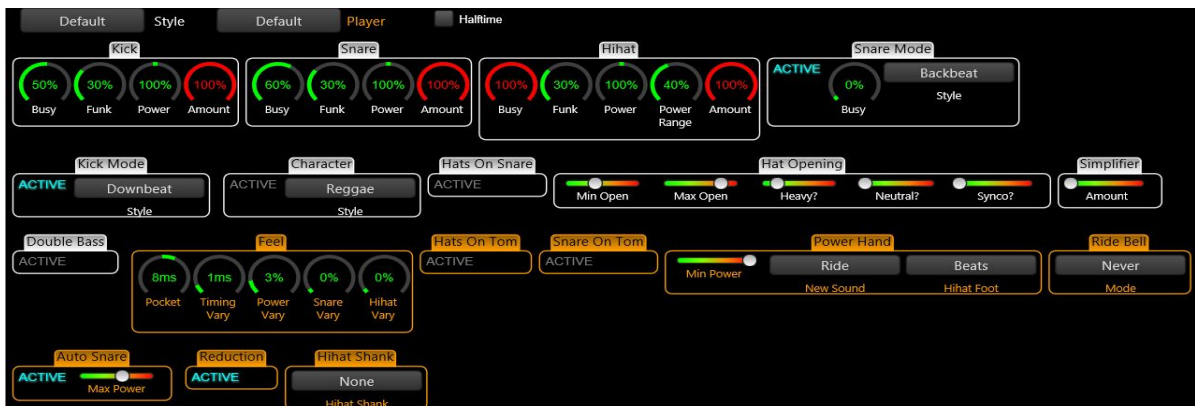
Default Style Default Player Halftime

Kick
50% Busy
30% Funk
100% Power
100% Amount

Snare
60% Busy
30% Funk
100% Power
100% Amount

Hihat
100% Busy
30% Funk
100% Power
40% Power Range
100% Amount

Snare Mode
ACTIVE
0% Busy
Backbeat
Style

Kick Mode
ACTIVE
Downbeat
Style

Character
ACTIVE
Reggae
Style

Hats On Snare
ACTIVE

Hat Opening
Min Open
Max Open
Heavy?
Neutral?
Synco?

Simplifier
Amount

Double Bass
ACTIVE

Feel
8ms Pocket
1ms Timing Vary
3% Power Vary
0% Snare Vary
0% Hihat Vary

Hats On Tom
ACTIVE

Snare On Tom
ACTIVE

Power Hand
Min Power
Ride
New Sound
Beats
Hihat Foot

Ride Bell
Never
Mode

Auto Snare
ACTIVE
Max Power

Reduction
ACTIVE

Hihat Shank
None
Hihat Shank